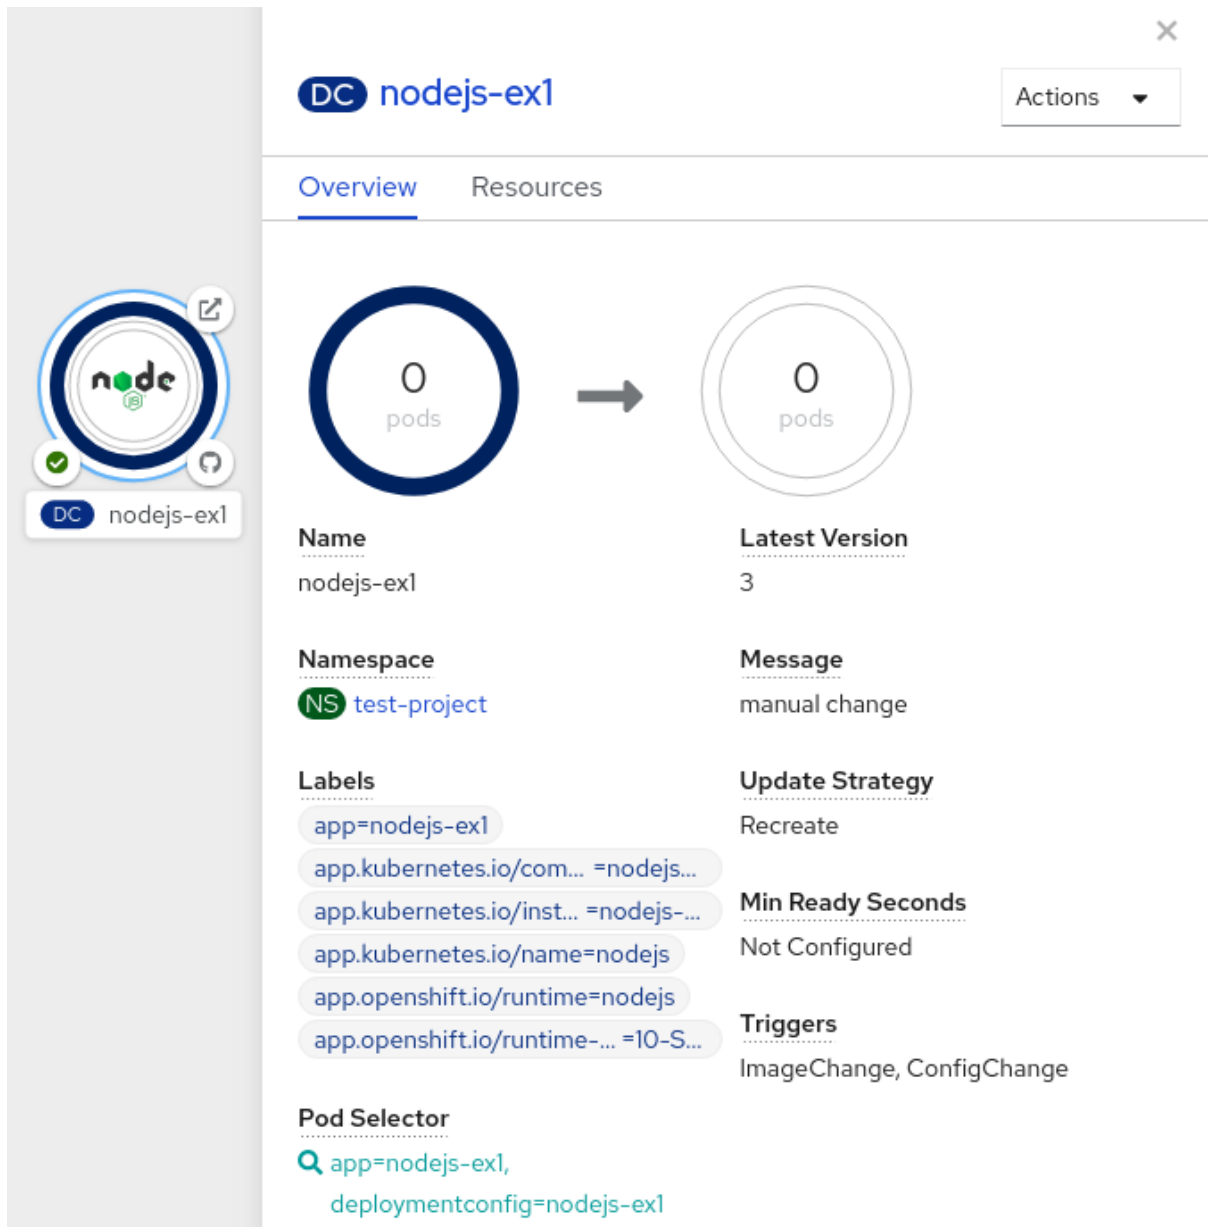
node
JS
DC nodejs-ex1

×

DC nodejs-ex1

Actions

Overview Resources

0
pods

0
pods

Name
nodejs-ex1

Latest Version
3

Namespace
NS test-project

Message
manual change

Labels
app=nodejs-ex1
app.kubernetes.io/com... =nodejs...
app.kubernetes.io/inst... =nodejs-...
app.kubernetes.io/name=nodejs
app.openshift.io/runtime=nodejs
app.openshift.io/runtime-... =10-S...

Update Strategy
Recreate

Min Ready Seconds
Not Configured

Triggers
ImageChange, ConfigChange

Pod Selector
app=nodejs-ex1, deploymentconfig=nodejs-ex1